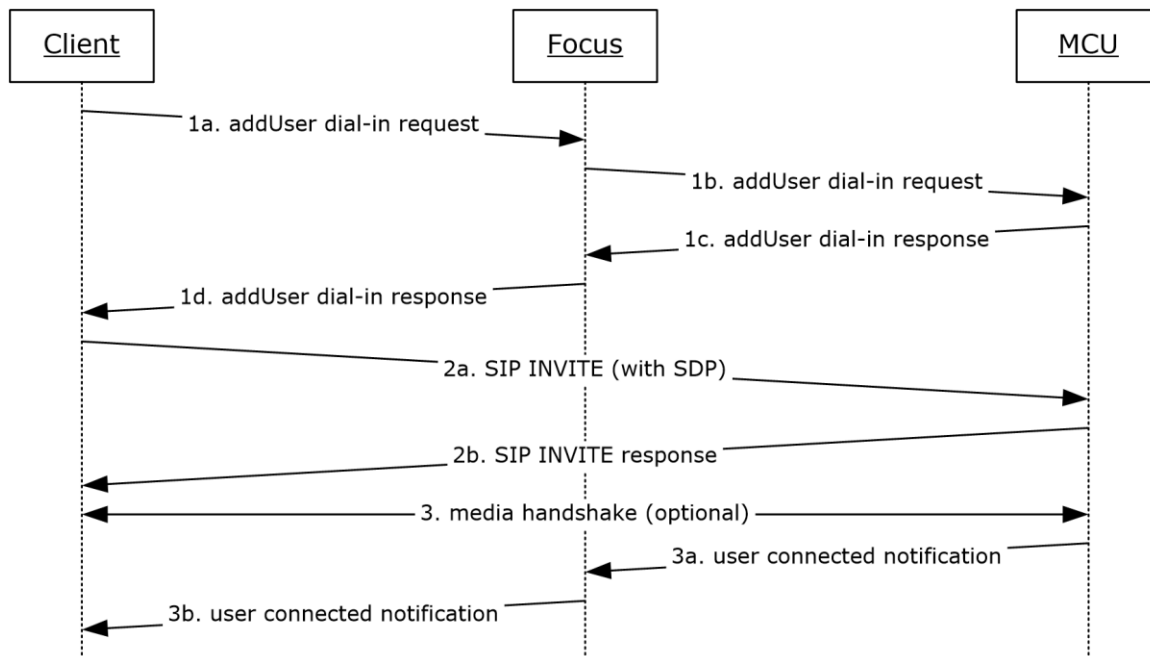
Client

Focus

MCU

1a. addUser dial-in request

1b. addUser dial-in request

1c. addUser dial-in response

1d. addUser dial-in response

2a. SIP INVITE (with SDP)

2b. SIP INVITE response

3. media handshake (optional)

3a. user connected notification

3b. user connected notification